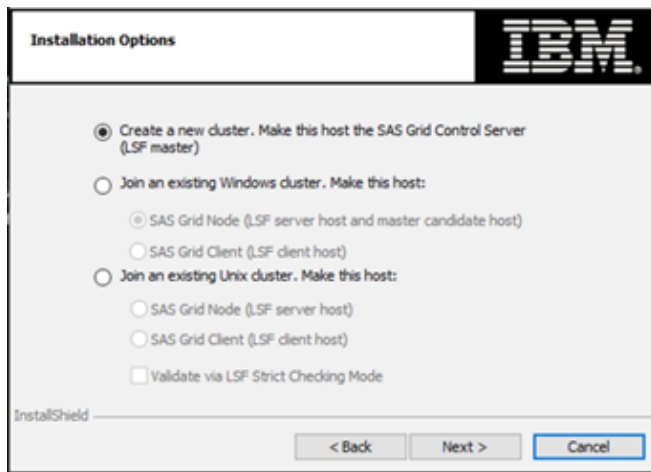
Installation Options

IBM.

Create a new cluster. Make this host the SAS Grid Control Server (LSF master)

Join an existing Windows cluster. Make this host:

SAS Grid Node (LSF server host and master candidate host)

SAS Grid Client (LSF client host)

Join an existing Unix cluster. Make this host:

SAS Grid Node (LSF server host)

SAS Grid Client (LSF client host)

Validate via LSF Strict Checking Mode

InstallShield

< Back

Next >

Cancel